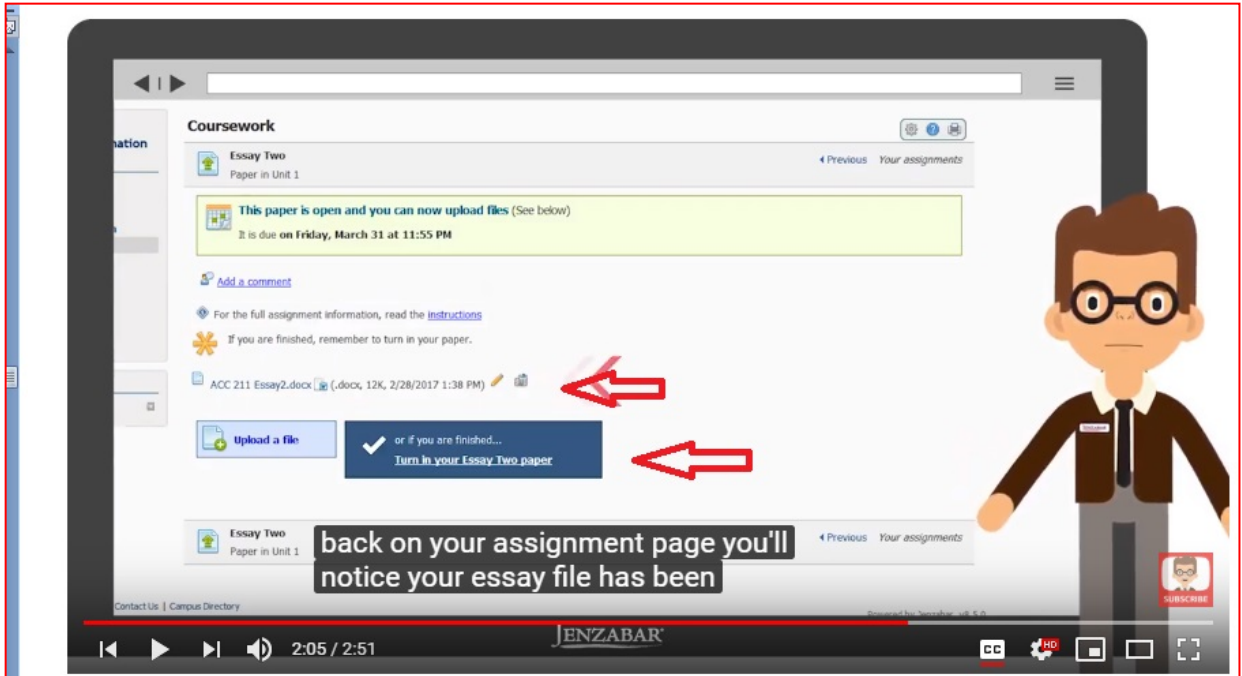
nation

Coursework

Essay Two
Paper in Unit 1

◂Previous Your assignments

This paper is open and you can now upload files (See below)
It is due on Friday, March 31 at 11:55 PM

Add a comment

For the full assignment information, read the instructions

If you are finished, remember to turn in your paper.

ACC 211 Essay2.docx (.docx, 12K, 2/28/2017 1:38 PM)

Upload a file

or if you are finished...
Turn in your Essay Two paper

Essay Two
Paper in Unit 1

◂Previous Your assignments

back on your assignment page you'll notice your essay file has been

Contact Us | Campus Directory

Powered by Jenzabar v8.5.0

JENZABAR

SUBSCRIBE

2:05 / 2:51

CC

HD